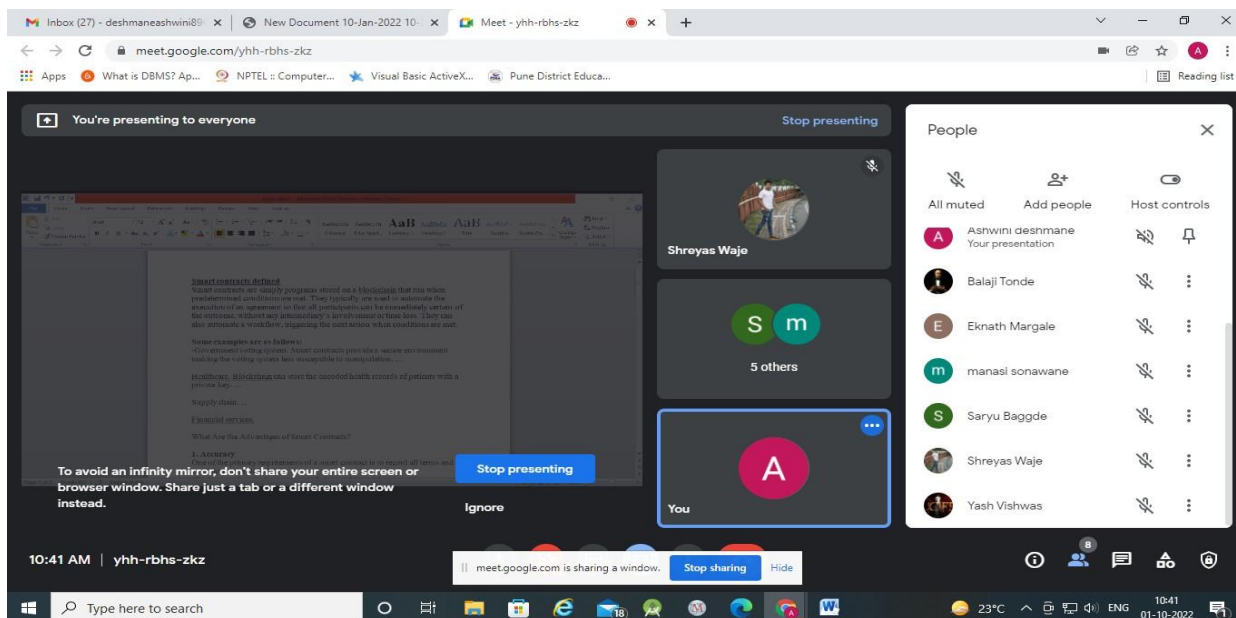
Inbox (27) - deshmaneashwini89 | New Document 10-Jan-2022 10 | Meet - yhh-rbhs-zkz

meet.google.com/yhh-rbhs-zkz

Apps | What is DBMS? Ap... | NPTEL :: Computer... | Visual Basic ActiveX... | Pune District Educa... | Reading list

You're presenting to everyone

Stop presenting

Smart contracts defined

Smart contracts are simply programs stored on a blockchain that run when predetermined conditions are met. They typically are used to automate the execution of an agreement so that all participants can be immediately certain of the outcome, without any intermediary's involvement or time loss. They can also automate a workflow, triggering the next action when conditions are met.

Some examples are as follows:
-Government voting system. Smart contracts provide a secure environment making the voting system less susceptible to manipulation. ...

Healthcare. Blockchain can store the encoded health records of patients with a private key. ...

Supply chain. ...

Financial services.

What Are the Advantages of Smart Contracts?

1. Accuracy

To avoid an infinity mirror, don't share your entire screen or browser window. Share just a tab or a different window instead.

Stop presenting

Ignore

Shreyas Waje

S m

5 others

A

You

People

All muted | Add people | Host controls

Ashwini deshmane
Your presentation

Balaji Tonde

Eknath Margale

manasi sonawane

Saryu Baggde

Shreyas Waje

Yash Vishwas

10:41 AM | yhh-rbhs-zkz

meet.google.com is sharing a window. Stop sharing Hide

8

Type here to search

23°C ENG 10:41 01-10-2022